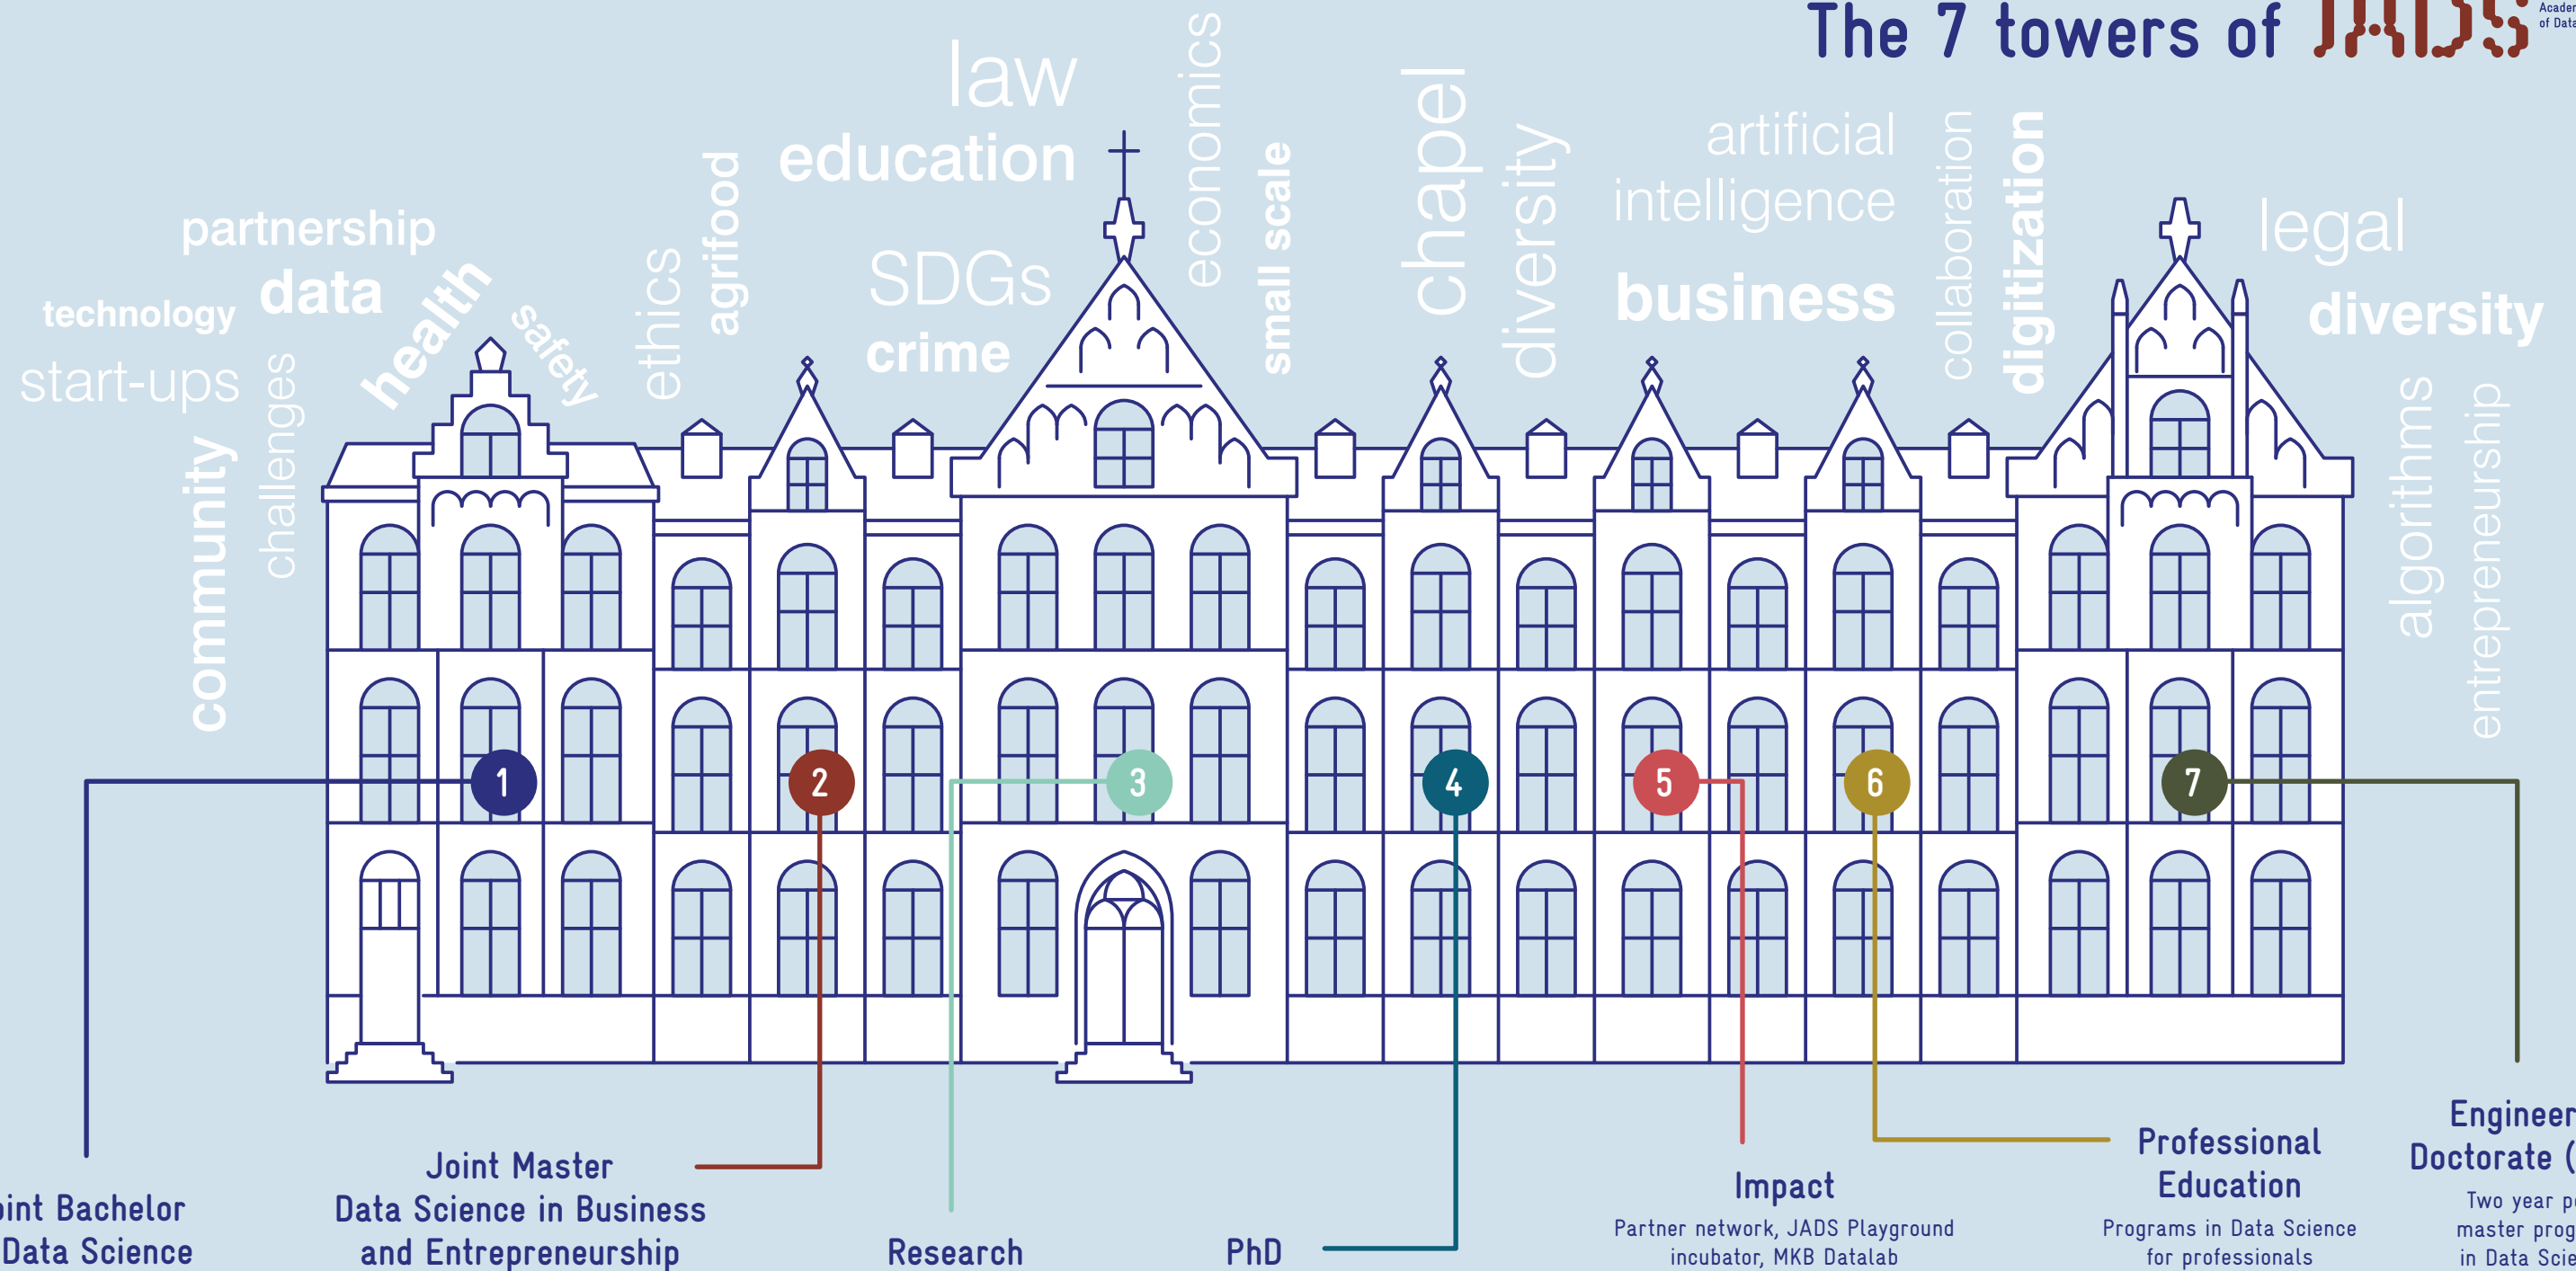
The 7 towers of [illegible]

Acade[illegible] of Data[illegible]

law
education
economics
small scale
chapel
diversity
artificial intelligence
collaboration
digitization
legal
diversity
business
SDGs
crime
agrifood
ethics
safety
health
data
partnership
technology
start-ups
challenges
community
algorithms
entrepreneurship

1
2
3
4
5
6
7

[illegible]int Bachelor
Data Science

Joint Master
Data Science in Business
and Entrepreneurship

Research

PhD

Impact
Partner network, JADS Playground incubator, MKB Datalab

Professional Education
Programs in Data Science for professionals

Engineer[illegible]
Doctorate ([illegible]
Two year p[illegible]
master prog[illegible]
in Data Scie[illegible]